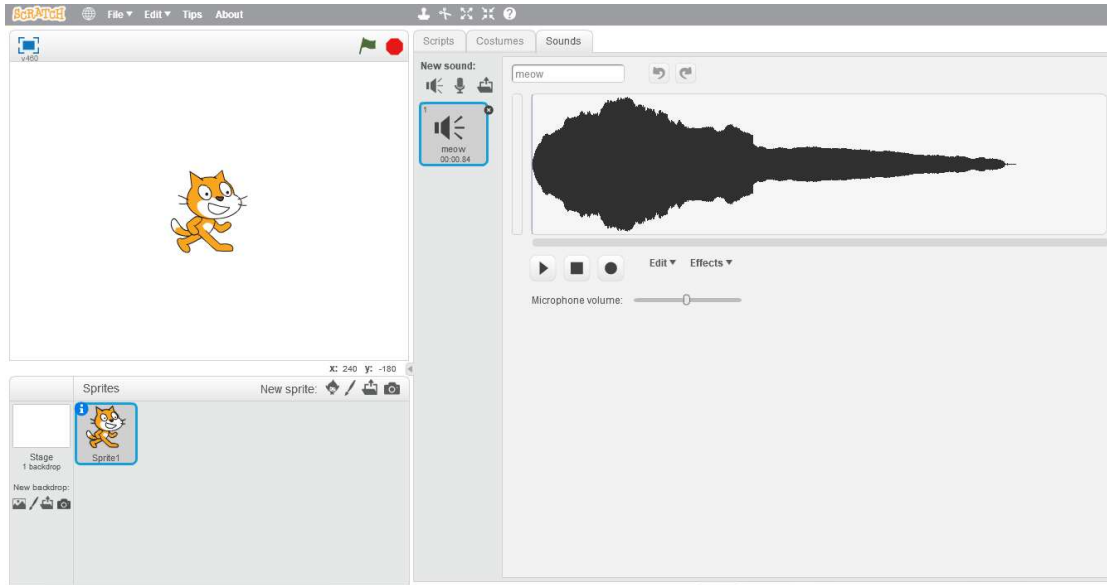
SCRATCH File ▾ Edit ▾ Tips About

v460

Scripts Costumes Sounds

New sound:

meow

1
meow
00:00.84

Edit ▾ Effects ▾

Microphone volume:

x: 240 y: -180

Sprites New sprite:

Stage
1 backdrop

New backdrop:

Sprite1